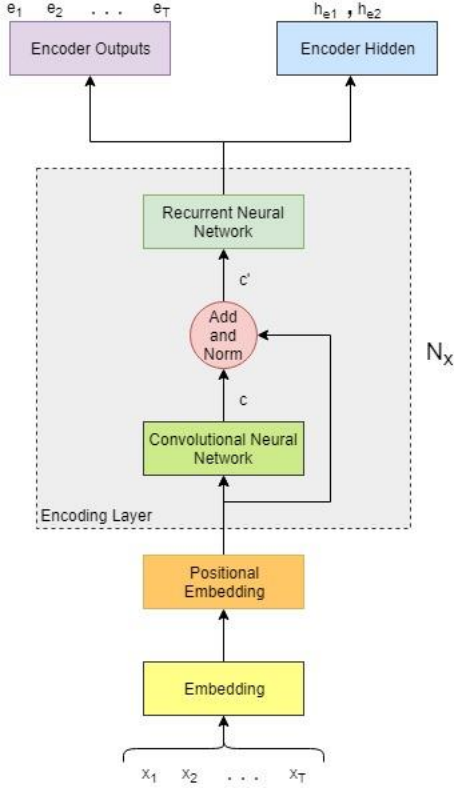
$e_1$ $e_2$ . . . $e_T$

$h_{e1}$ , $h_{e2}$

Encoder Outputs

Encoder Hidden

Recurrent Neural Network

c'

Add and Norm

$N_x$

c

Convolutional Neural Network

Encoding Layer

Positional Embedding

Embedding

$x_1$ $x_2$ . . . $x_T$